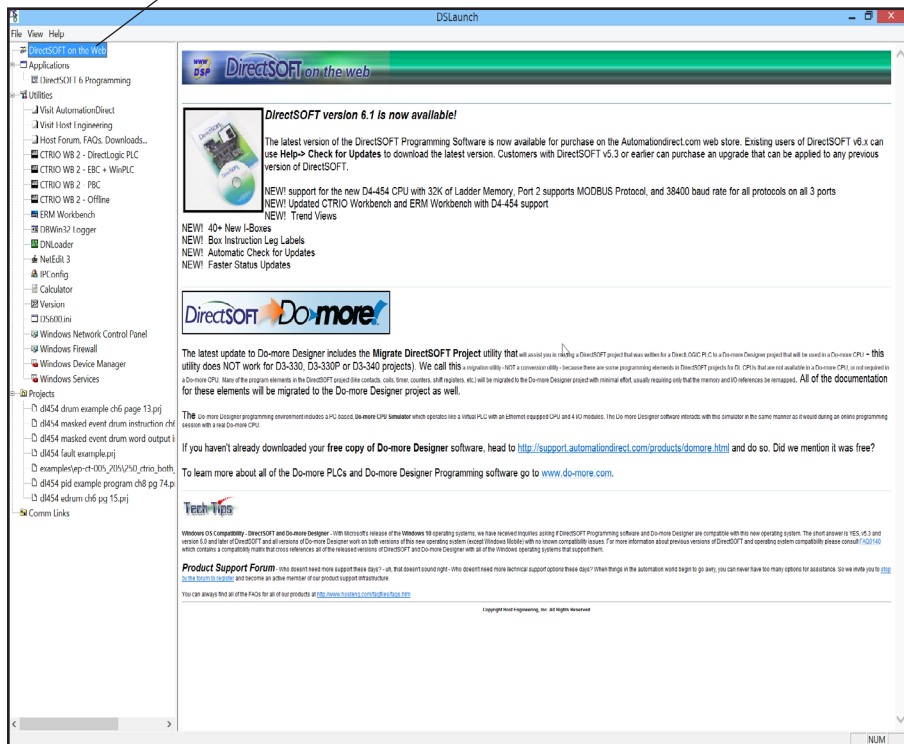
DSLaunch

File View Help

DirectSOFT on the Web
Applications
DirectSOFT 6 Programming
Utilities
Visit AutomationDirect
Visit Host Engineering
Host Forum, FAQs, Downloads...
CTRIO WB 2 - DirectLogic PLC
CTRIO WB 2 - EBC + WinPLC
CTRIO WB 2 - PBC
CTRIO WB 2 - Offline
ERM Workbench
DBWin32 Logger
DNLoader
NetEdit 3
IPConfig
Calculator
Version
DS600.ini
Windows Network Control Panel
Windows Firewall
Windows Device Manager
Windows Services
Projects
dl454 drum example ch6 page 13.prj
dl454 masked event drum instruction ch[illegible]
dl454 masked event drum word output i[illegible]
dl454 fault example.prj
examples\ep-ct-005_205\250_ctrio_both_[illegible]
dl454 pid example program ch8 pg 74.p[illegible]
dl454 edrum ch6 pg 15.prj
Comm Links

www DSP DirectSOFT on the web

DirectSOFT version 6.1 is now available!

The latest version of the DirectSOFT Programming Software is now available for purchase on the Automationdirect.com web store. Existing users of DirectSOFT v6.x can use Help-> Check for Updates to download the latest version. Customers with DirectSOFT v5.3 or earlier can purchase an upgrade that can be applied to any previous version of DirectSOFT.

NEW! support for the new D4-454 CPU with 32K of Ladder Memory, Port 2 supports MODBUS Protocol, and 38400 baud rate for all protocols on all 3 ports
NEW! Updated CTRIO Workbench and ERM Workbench with D4-454 support
NEW! Trend Views
NEW! 40+ New I-Boxes
NEW! Box Instruction Leg Labels
NEW! Automatic Check for Updates
NEW! Faster Status Updates

DirectSOFT Do-more

The latest update to Do-more Designer includes the Migrate DirectSOFT Project utility that will assist you in moving a DirectSOFT project that was written for a DirectLOGIC PLC to a Do-more Designer project that will be used in a Do-more CPU – this utility does NOT work for D3-330, D3-330P or D3-340 projects). We call this a migration utility - NOT a conversion utility - because there are some programming elements in DirectSOFT projects for DL CPUs that are not available in a Do-more CPU, or not required in a Do-more CPU. Many of the program elements in the DirectSOFT project (like contacts, coils, timer, counters, shift registers, etc.) will be migrated to the Do-more Designer project with minimal effort, usually requiring only that the memory and I/O references be remapped. All of the documentation for these elements will be migrated to the Do-more Designer project as well.

The Do-more Designer programming environment includes a PC based, Do-more CPU Simulator which operates like a Virtual PLC with an Ethernet equipped CPU and 4 I/O modules. The Do-more Designer software interacts with this simulator in the same manner as it would during an online programming session with a real Do-more CPU.

If you haven't already downloaded your free copy of Do-more Designer software, head to http://support.automationdirect.com/products/domore.html and do so. Did we mention it was free?

To learn more about all of the Do-more PLCs and Do-more Designer Programming software go to www.do-more.com.

Tech Tips

Windows OS Compatibility - DirectSOFT and Do-more Designer - With Microsoft's release of the Windows 10 operating systems, we have received inquiries asking if DirectSOFT Programming software and Do-more Designer are compatible with this new operating system. The short answer is YES, v5.3 and version 6.0 and later of DirectSOFT and all versions of Do-more Designer work on both versions of this new operating system (except Windows Mobile) with no known compatibility issues. For more information about previous versions of DirectSOFT and operating system compatibility please consult FAQ0140 which contains a compatibility matrix that cross references all of the released versions of DirectSOFT and Do-more Designer with all of the Windows operating systems that support them.

Product Support Forum - Who doesn't need more support these days? - uh, that doesn't sound right - Who doesn't need more technical support options these days? When things in the automation world begin to go awry, you can never have too many options for assistance. So we invite you to stop by the forum to register and become an active member of our product support infrastructure.

You can always find all of the FAQs for all of our products at http://www.hosteng.com/faqfiles/faqs.htm

Copyright Host Engineering, Inc. All Rights Reserved

NUM